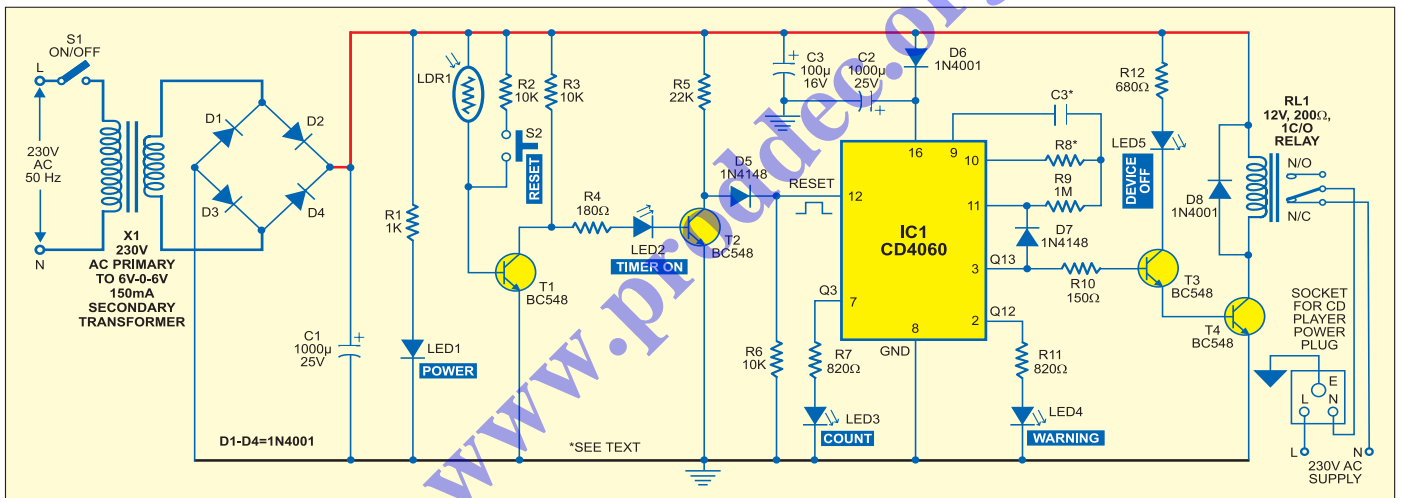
S1
ON/OFF
L
230V
AC
50 Hz
N
X1
230V
AC PRIMARY
TO 6V-0-6V
150mA
SECONDARY
TRANSFORMER
D1
D2
D3
D4
C1
1000µ
25V
D1-D4=1N4001
R1
1K
LED1
POWER
LDR1
R2
10K
R3
10K
S2
RESET
T1
BC548
R4
180Ω
LED2
TIMER ON
T2
BC548
R5
22K
D5
1N4148
RESET
R6
10K
*SEE TEXT
C3
100µ
16V
C2
1000µ
25V
D6
1N4001
C3*
R8*
R9
1M
16
9
10
11
12
IC1
CD4060
Q3
7
8
GND
R7
820Ω
LED3
COUNT
D7
1N4148
Q13
3
Q12
2
R10
150Ω
R11
820Ω
LED4
WARNING
R12
680Ω
LED5
DEVICE OFF
T3
BC548
T4
BC548
D8
1N4001
RL1
12V, 200Ω,
1C/O
RELAY
N/O
N/C
SOCKET
FOR CD
PLAYER
POWER
PLUG
E
L
N
L
N
230V AC
SUPPLY
www.prodec.or